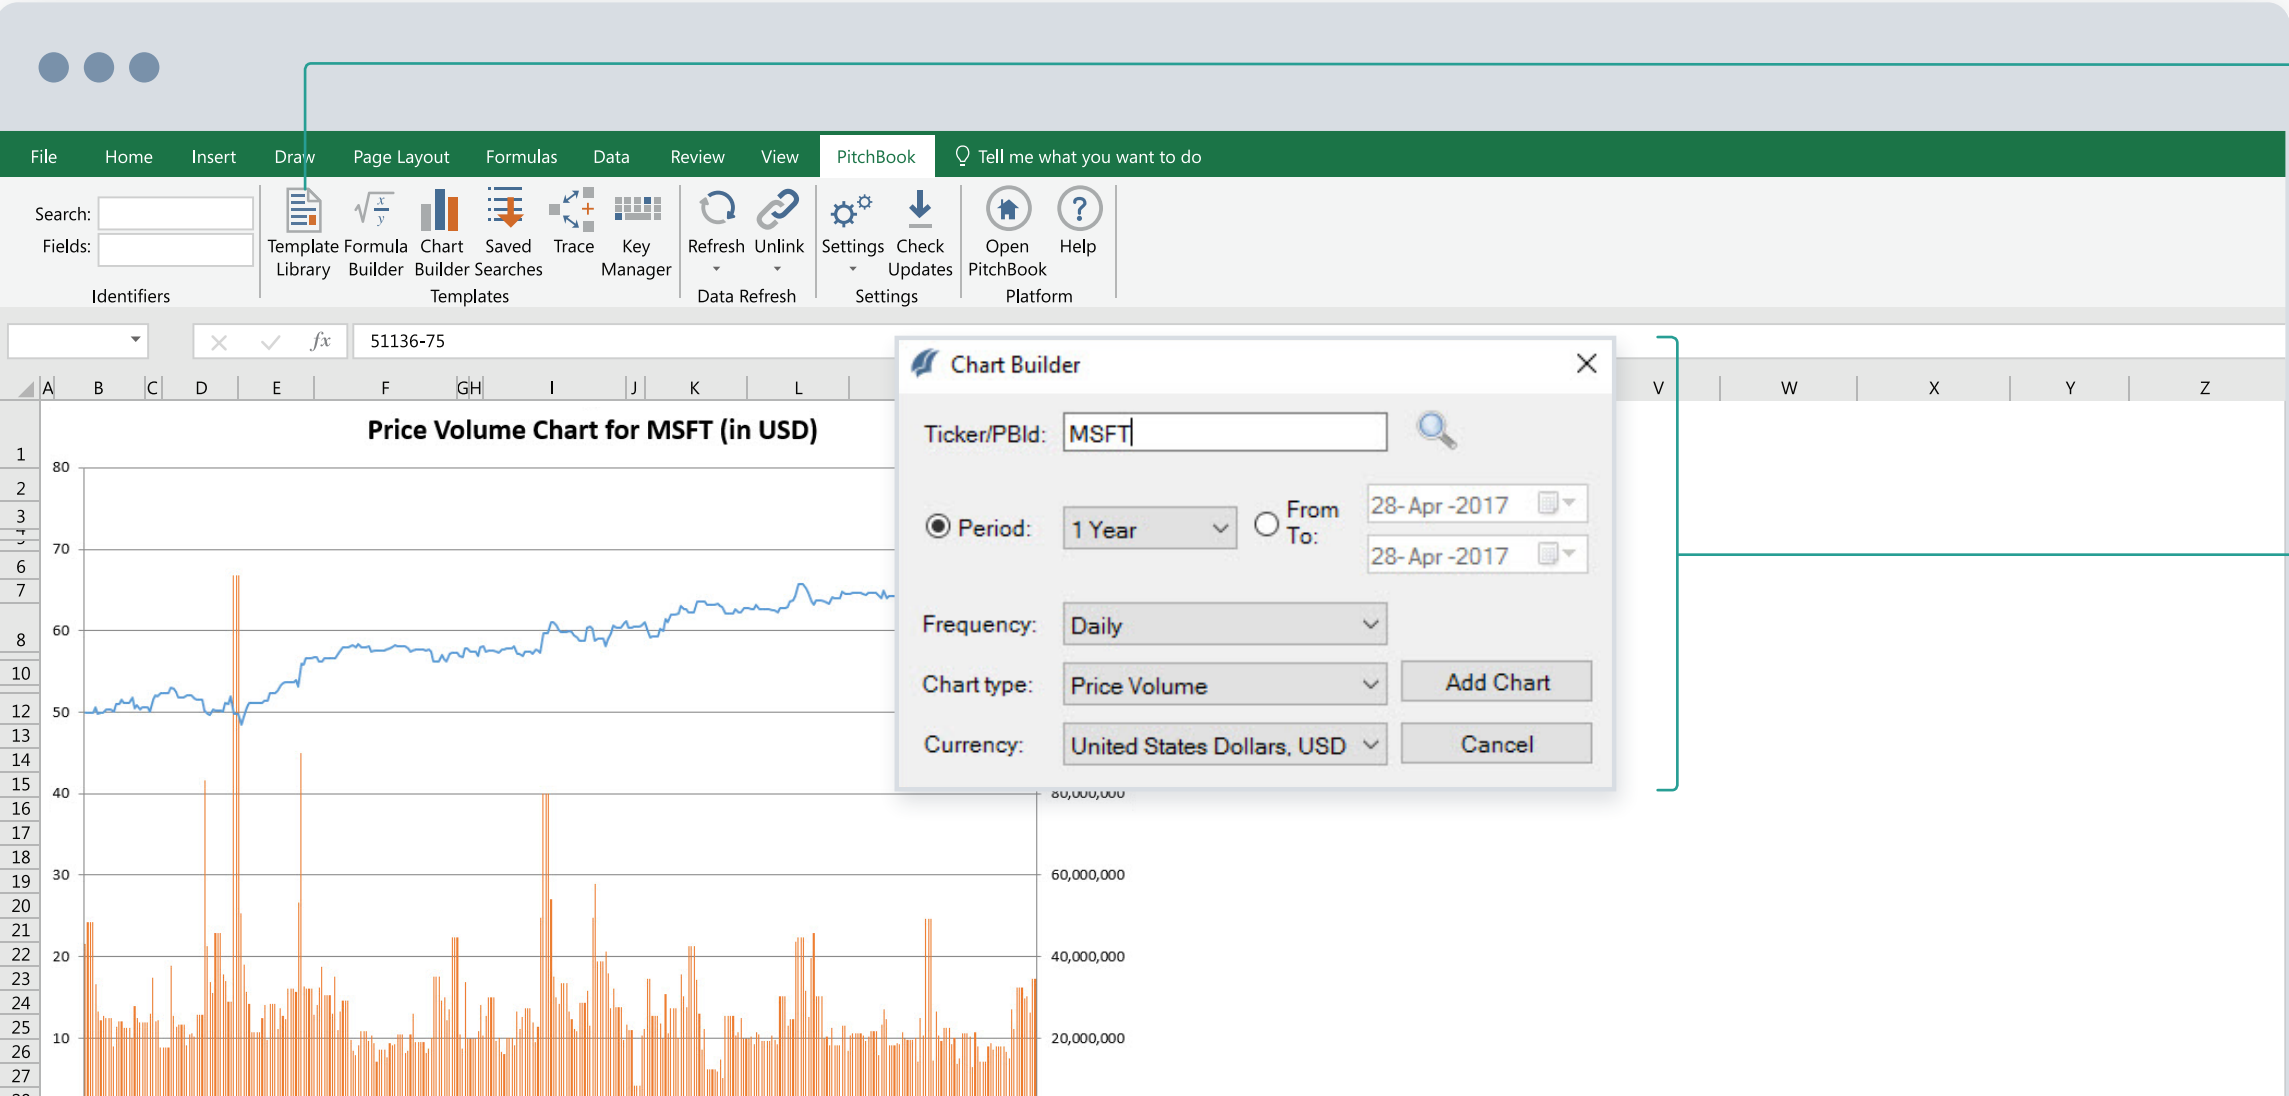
File Home Insert Draw Page Layout Formulas Data Review View PitchBook Tell me what you want to do

Search:
Fields:
Identifiers

Template Library
Formula Builder
Chart Builder
Saved Searches
Trace
Key Manager
Templates

Refresh
Unlink
Data Refresh

Settings
Check Updates
Settings

Open PitchBook
Help
Platform

$fx$ 51136-75

A B C D E F GH I J K L V W X Y Z

Price Volume Chart for MSFT (in USD)

80
70
60
50
40
30
20
10

80,000,000
60,000,000
40,000,000
20,000,000

1 2 3 6 7 8 10 12 13 14 15 16 17 18 19 20 21 22 23 24 25 26 27

Chart Builder

Ticker/PBId: MSFT

Period: 1 Year
From
To:
28-Apr-2017
28-Apr-2017

Frequency: Daily

Chart type: Price Volume
Add Chart

Currency: United States Dollars, USD
Cancel